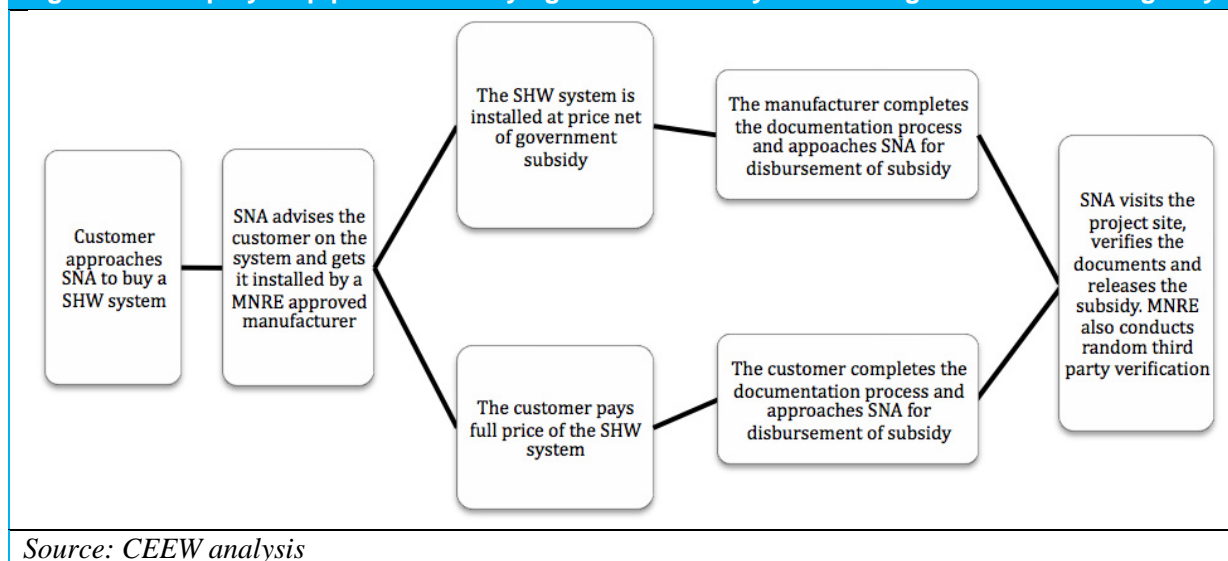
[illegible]

Customer approaches SNA to buy a SHW system

SNA advises the customer on the system and gets it installed by a MNRE approved manufacturer

The SHW system is installed at price net of government subsidy

The manufacturer completes the documentation process and appoaches SNA for disbursement of subsidy

The customer pays full price of the SHW system

The customer completes the documentation process and approaches SNA for disbursement of subsidy

SNA visits the project site, verifies the documents and releases the subsidy. MNRE also conducts random third party verification

Source: CEEW analysis